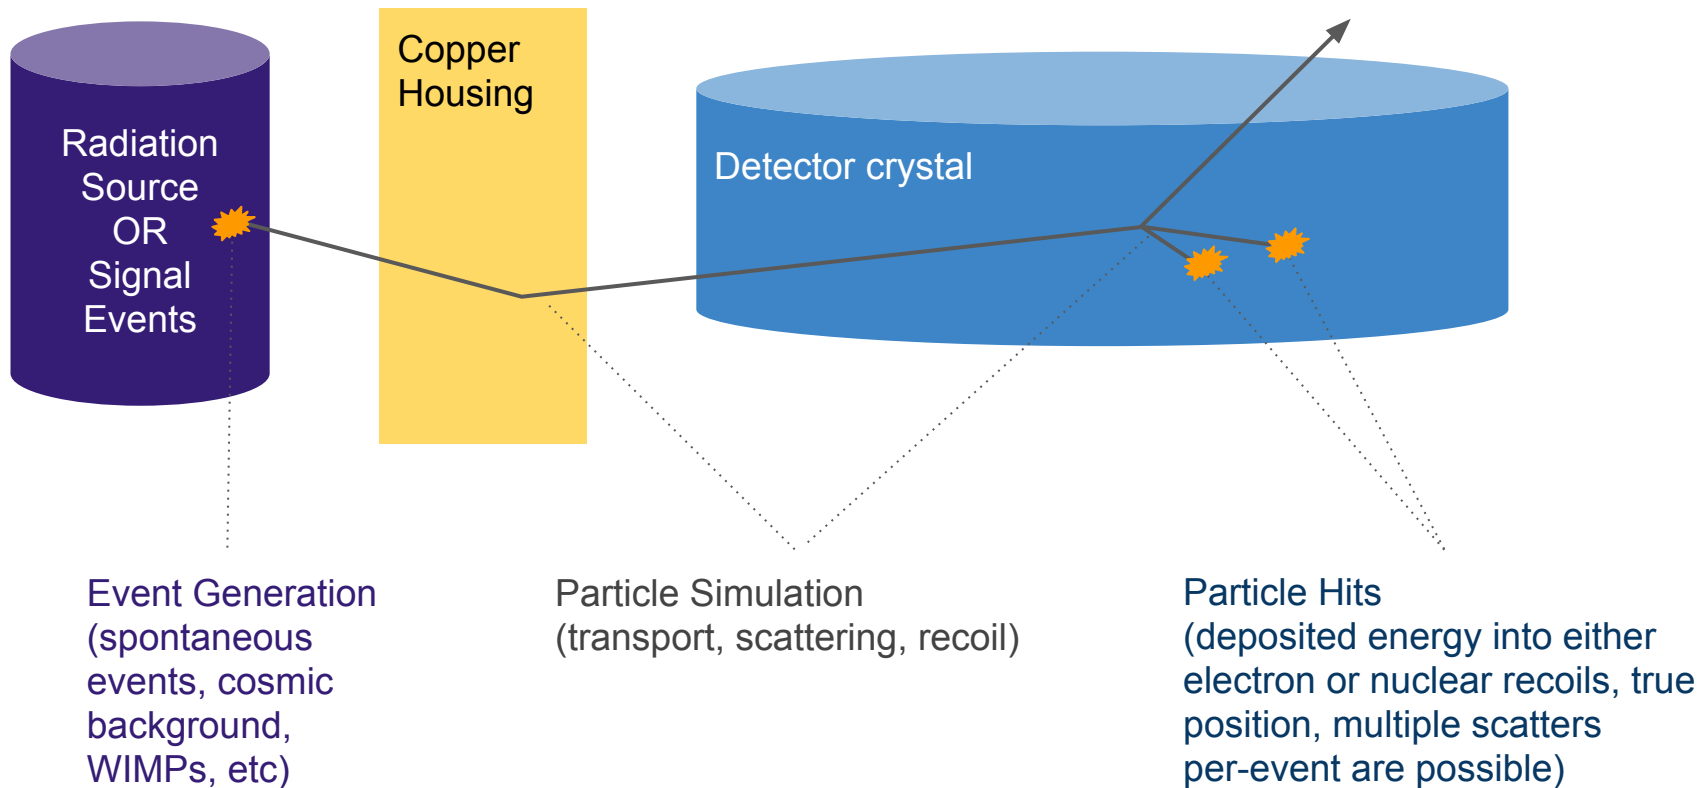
Radiation Source OR Signal Events

Copper Housing

Detector crystal

Event Generation (spontaneous events, cosmic background, WIMPs, etc)

Particle Simulation (transport, scattering, recoil)

Particle Hits (deposited energy into either electron or nuclear recoils, true position, multiple scatters per-event are possible)